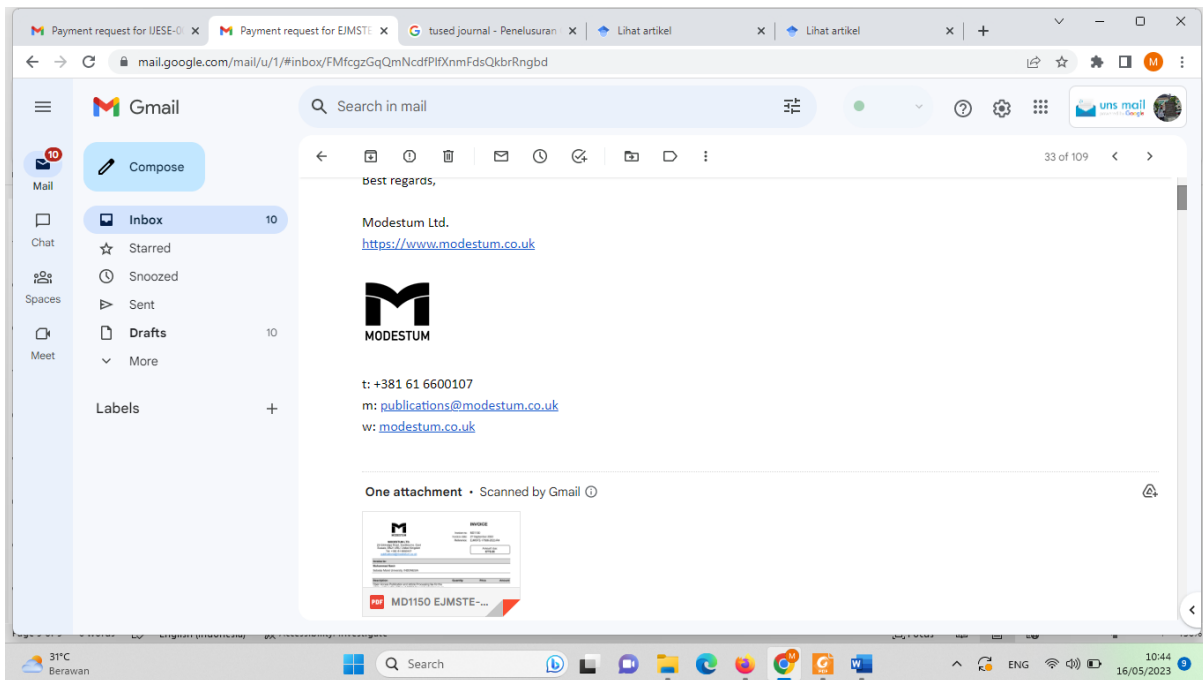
Payment request for IJESE-0 ×
Payment request for EJMSTE ×
tused journal - Penelusuran ×
Lihat artikel ×
Lihat artikel ×
+

mail.google.com/mail/u/1/#inbox/FMfcgzGqQmNcdfPlfXnmFdsQkbrRngbd

Gmail
Search in mail
uns mail

10
Mail
Chat
Spaces
Meet

Compose
Inbox 10
Starred
Snoozed
Sent
Drafts 10
More

Labels +

33 of 109

Best regards,

Modestum Ltd.
https://www.modestum.co.uk

MODESTUM

t: +381 61 6600107
m: publications@modestum.co.uk
w: modestum.co.uk

One attachment • Scanned by Gmail

INVOICE

MD1150 EJMSTE-...

31°C
Berawan
Search
ENG
10:44
16/05/2023
9